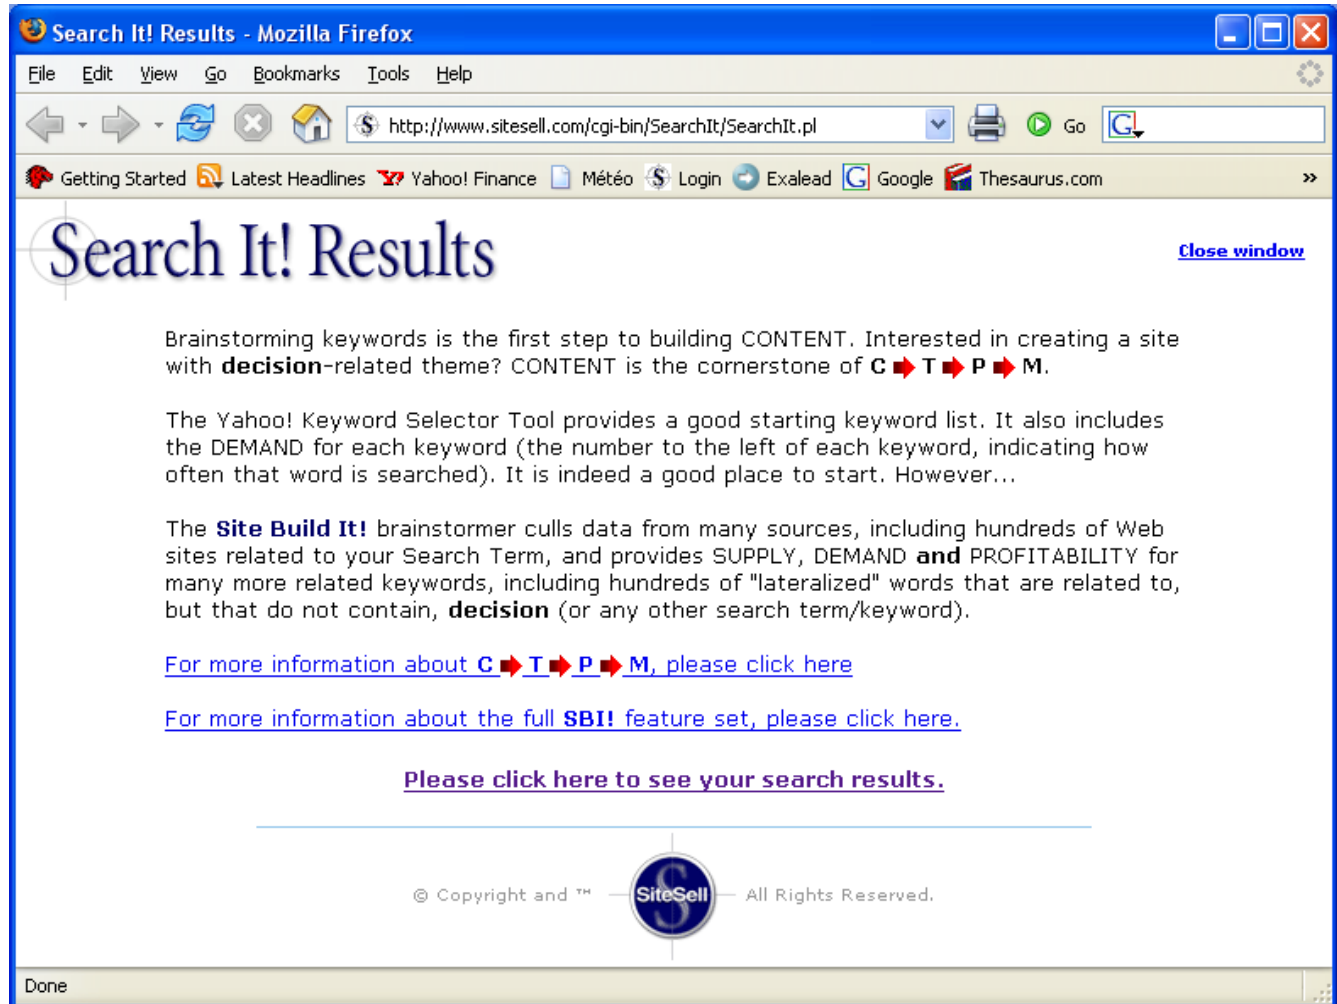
Search It! Results - Mozilla Firefox

File Edit View Go Bookmarks Tools Help

http://www.sitesell.com/cgi-bin/SearchIt/SearchIt.pl

Go

Getting Started Latest Headlines Yahoo! Finance Météo Login Exalead Google Thesaurus.com »

Search It! Results

Close window

Brainstorming keywords is the first step to building CONTENT. Interested in creating a site with **decision**-related theme? CONTENT is the cornerstone of C ➡ T ➡ P ➡ M.

The Yahoo! Keyword Selector Tool provides a good starting keyword list. It also includes the DEMAND for each keyword (the number to the left of each keyword, indicating how often that word is searched). It is indeed a good place to start. However...

The **Site Build It!** brainstormer culls data from many sources, including hundreds of Web sites related to your Search Term, and provides SUPPLY, DEMAND **and** PROFITABILITY for many more related keywords, including hundreds of "lateralized" words that are related to, but that do not contain, **decision** (or any other search term/keyword).

For more information about C ➡ T ➡ P ➡ M, please click here

For more information about the full **SBI!** feature set, please click here.

Please click here to see your search results.

© Copyright and ™ SiteSell All Rights Reserved.

Done